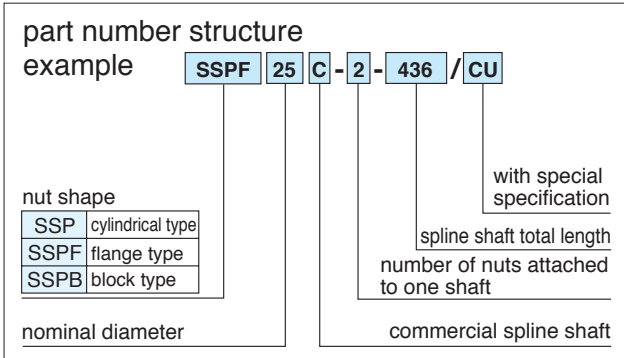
part number structure
example SSPF 25 C - 2 - 436 / CU

with special specification

nut shape

| SSP | cylindrical type |
|---|---|
| SSPF | flange type |
| SSPB | block type |

spline shaft total length

number of nuts attached to one shaft

nominal diameter

commercial spline shaft